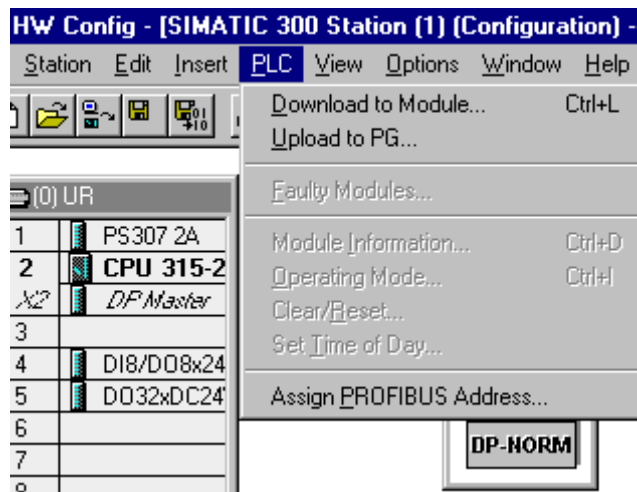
HW Config - [SIMATIC 300 Station (1) (Configuration) -

Station Edit Insert PLC View Options Window Help

(0) UR

| | |
|---|---|
| 1 | PS307 2A |
| 2 | CPU 315-2 |
| X2 | DP Master |
| 3 | |
| 4 | DI8/DO8x24 |
| 5 | DO32xDC24 |
| 6 | |
| 7 | |
| 8 | |

Download to Module... Ctrl+L
Upload to PG...
Faulty Modules...
Module Information... Ctrl+D
Operating Mode... Ctrl+I
Clear/Reset...
Set Time of Day...
Assign PROFIBUS Address...

DP-NORM